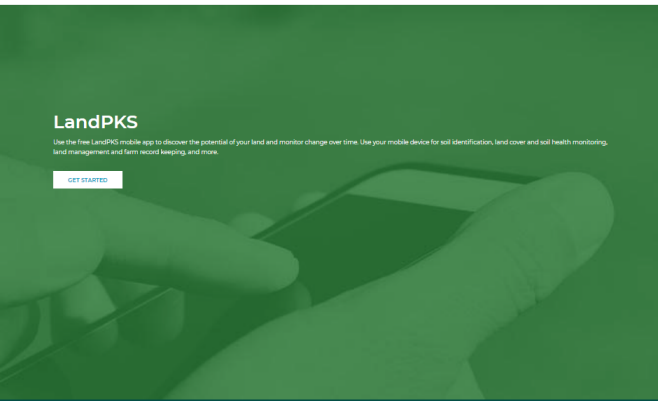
LandPKS

Use the free LandPKS mobile app to discover the potential of your land and monitor change over time. Use your mobile device for soil identification, land cover and soil health monitoring, land management and farm record keeping, and more.

GET STARTED